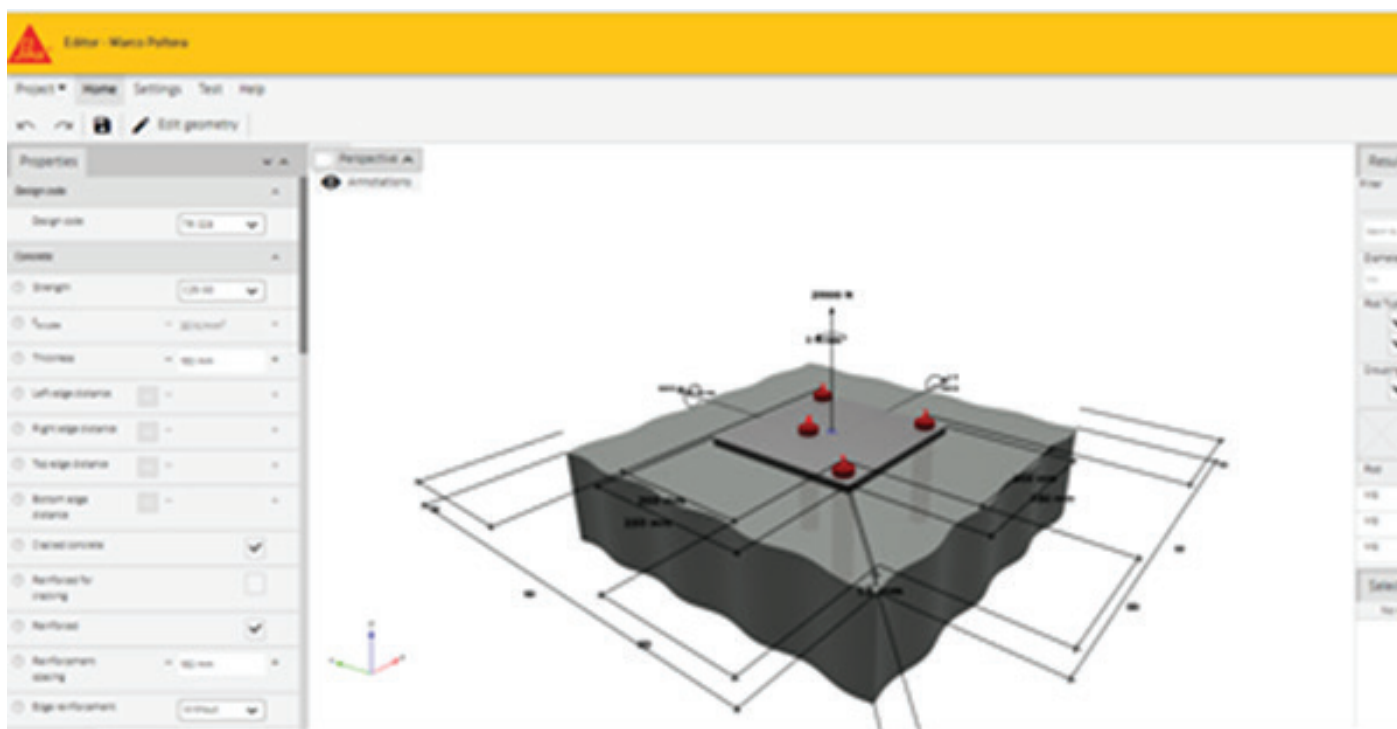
Editor - Marco Poltera

Project ▾ Home Settings Test Help

Edit geometry

Properties

Design code

Design code TR 028

Concrete

Strength C20/25

Thickness 160 mm

Left edge distance

Right edge distance

Top edge distance

Bottom edge distance

Cracked concrete

Reinforced for cracking

Reinforced

Reinforcement spacing 150 mm

Edge reinforcement Without

Perspective

Annotations

20000 N

200 mm

200 mm

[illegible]